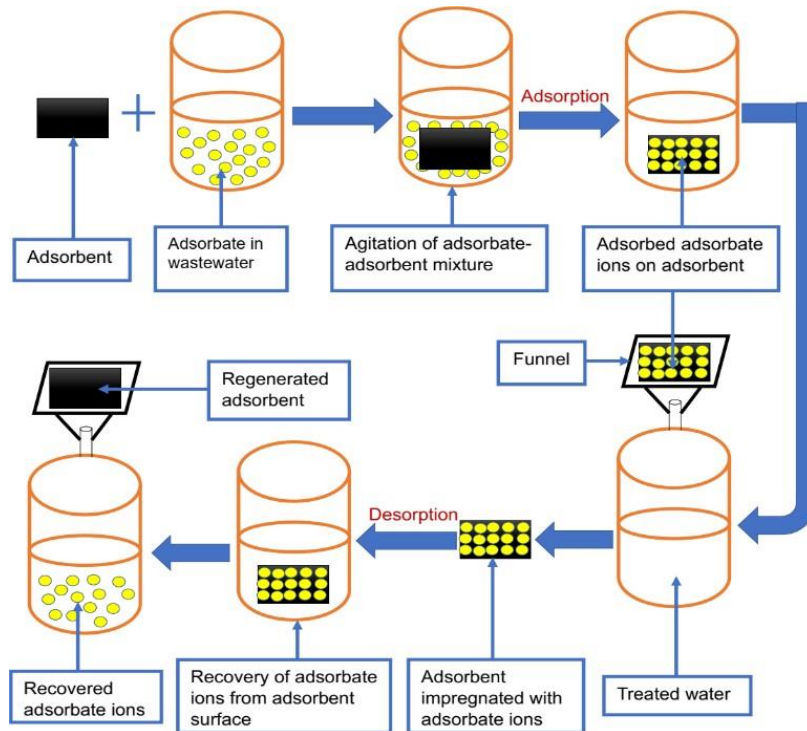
Adsorption

Adsorbent

Adsorbate in wastewater

Agitation of adsorbate-adsorbent mixture

Adsorbed adsorbate ions on adsorbent

Funnel

Regenerated adsorbent

Desorption

Recovered adsorbate ions

Recovery of adsorbate ions from adsorbent surface

Adsorbent impregnated with adsorbate ions

Treated water